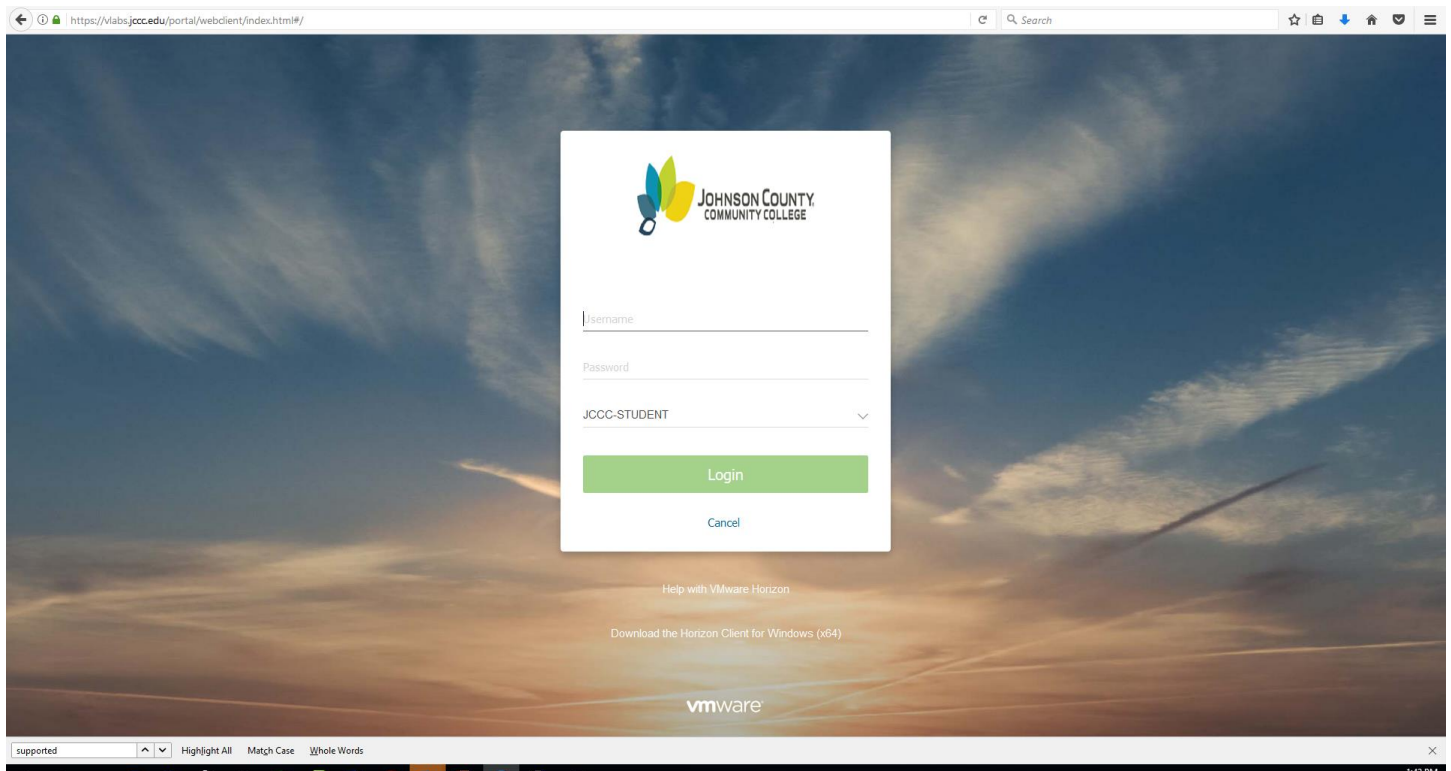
https://vlabs.jccc.edu/portal/webclient/index.html#/

Search

JOHNSON COUNTY COMMUNITY COLLEGE

Username

Password

JCCC-STUDENT

Login

Cancel

Help with VMware Horizon

Download the Horizon Client for Windows (x64)

vmware

supported

Highlight All Match Case Whole Words